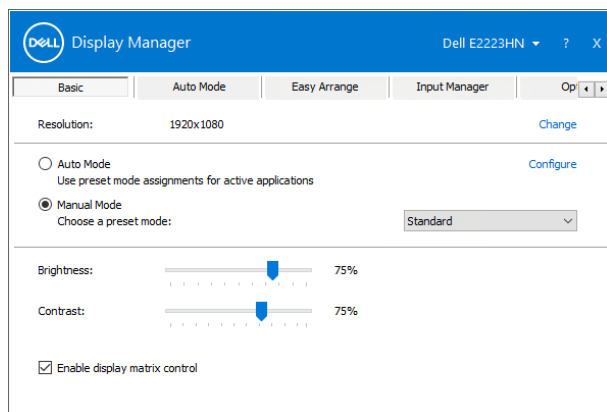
DELL Display Manager Dell E2223HN ? X

Basic | Auto Mode | Easy Arrange | Input Manager | Op

Resolution: 1920x1080 Change

Auto Mode
Use preset mode assignments for active applications
Configure

Manual Mode
Choose a preset mode:
Standard

Brightness: 75%

Contrast: 75%

Enable display matrix control